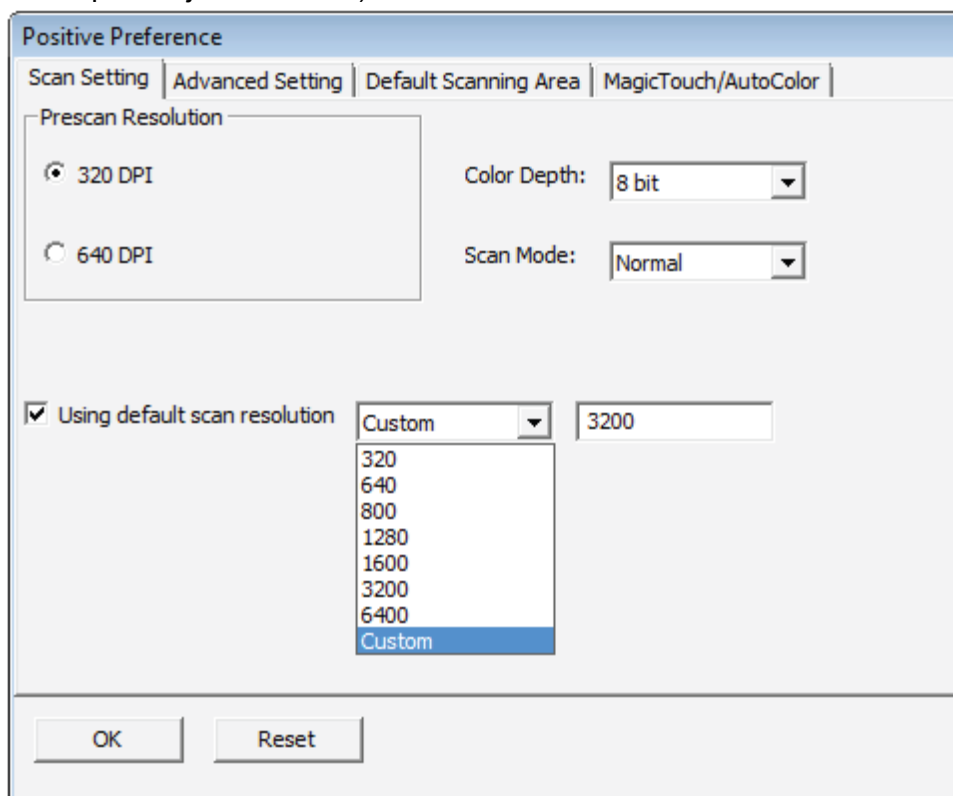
Positive Preference

Scan Setting | Advanced Setting | Default Scanning Area | MagicTouch/AutoColor

Prescan Resolution

320 DPI

640 DPI

Color Depth: 8 bit

Scan Mode: Normal

Using default scan resolution Custom 3200

320
640
800
1280
1600
3200
6400
Custom

OK Reset